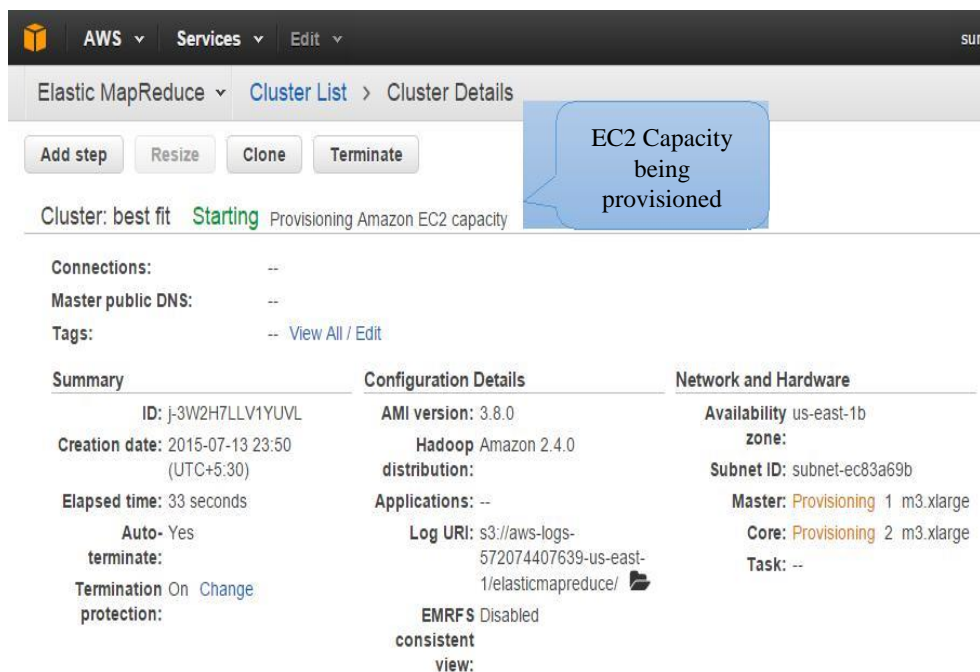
AWS Services Edit sur

Elastic MapReduce Cluster List > Cluster Details

Add step Resize Clone Terminate

EC2 Capacity being provisioned

Cluster: best fit Starting Provisioning Amazon EC2 capacity

Connections: --
Master public DNS: --
Tags: -- View All / Edit

Summary

ID: j-3W2H7LLV1YUVL
Creation date: 2015-07-13 23:50 (UTC+5:30)
Elapsed time: 33 seconds
Auto-terminate: Yes
Termination protection: On Change

Configuration Details

AMI version: 3.8.0
Hadoop distribution: Amazon 2.4.0
Applications: --
Log URI: s3://aws-logs-572074407639-us-east-1/elasticmapreduce/
EMRFS consistent view: Disabled

Network and Hardware

Availability zone: us-east-1b
Subnet ID: subnet-ec83a69b
Master: Provisioning 1 m3.xlarge
Core: Provisioning 2 m3.xlarge
Task: --